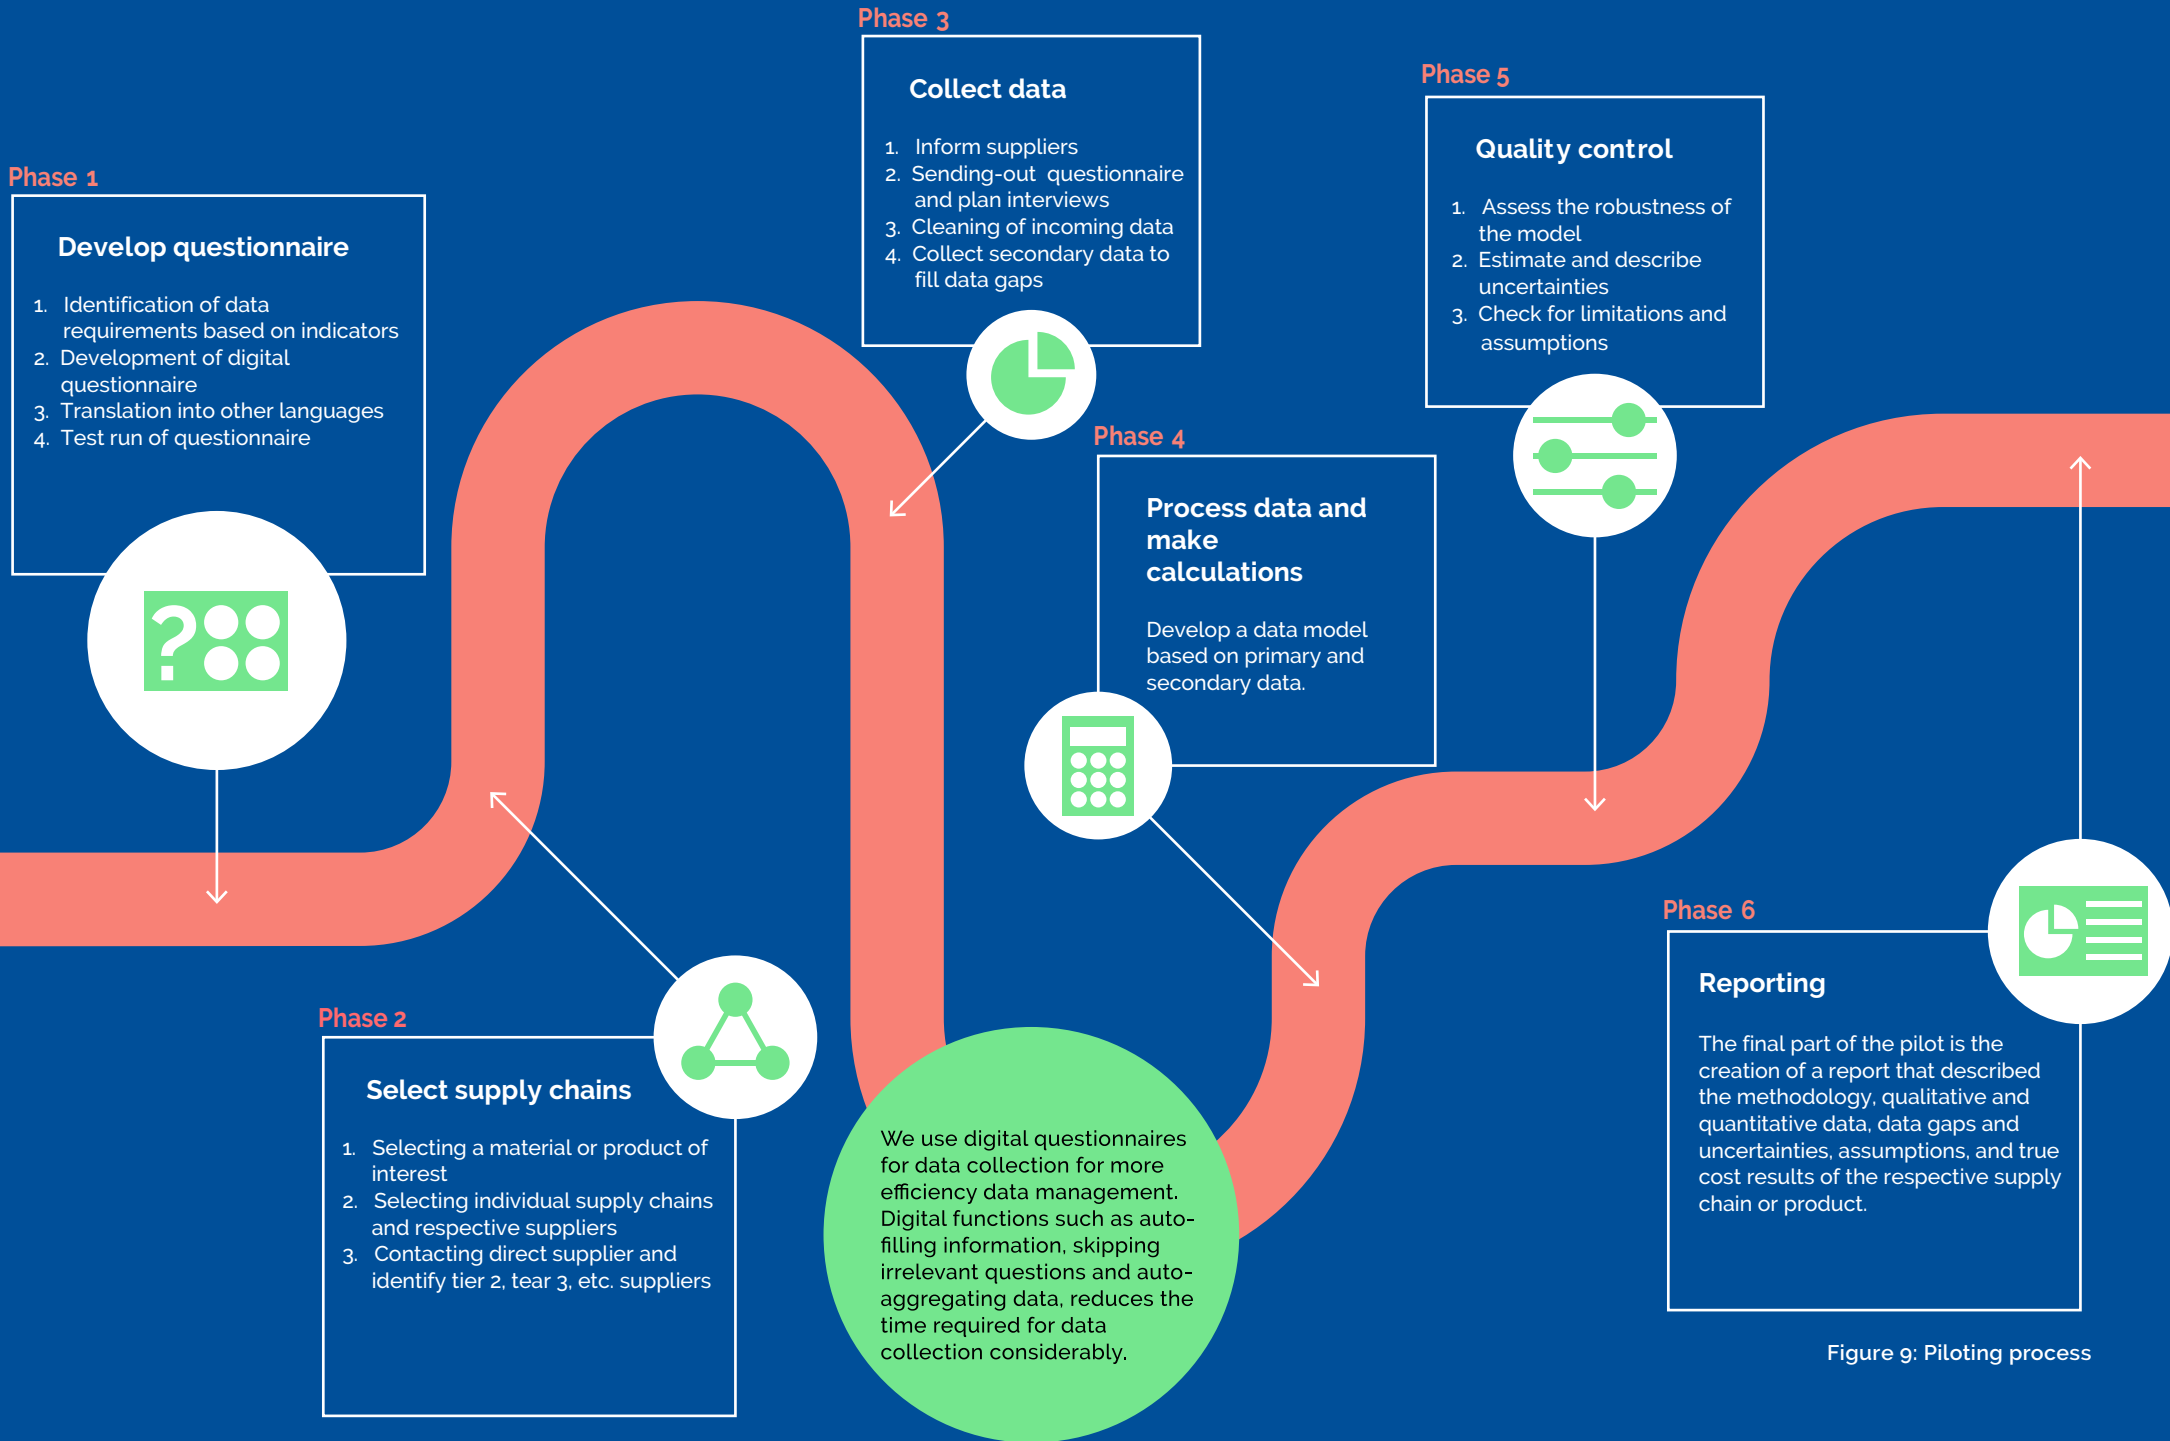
Phase 1

Develop questionnaire

1. Identification of data requirements based on indicators
2. Development of digital questionnaire
3. Translation into other languages
4. Test run of questionnaire

Phase 2

Select supply chains

1. Selecting a material or product of interest
2. Selecting individual supply chains and respective suppliers
3. Contacting direct supplier and identify tier 2, tear 3, etc. suppliers

Phase 3

Collect data

1. Inform suppliers
2. Sending-out questionnaire and plan interviews
3. Cleaning of incoming data
4. Collect secondary data to fill data gaps

We use digital questionnaires for data collection for more efficiency data management. Digital functions such as auto-filling information, skipping irrelevant questions and auto-aggregating data, reduces the time required for data collection considerably.

Phase 4

Process data and make calculations

Develop a data model based on primary and secondary data.

Phase 5

Quality control

1. Assess the robustness of the model
2. Estimate and describe uncertainties
3. Check for limitations and assumptions

Phase 6

Reporting

The final part of the pilot is the creation of a report that described the methodology, qualitative and quantitative data, data gaps and uncertainties, assumptions, and true cost results of the respective supply chain or product.

Figure 9: Piloting process